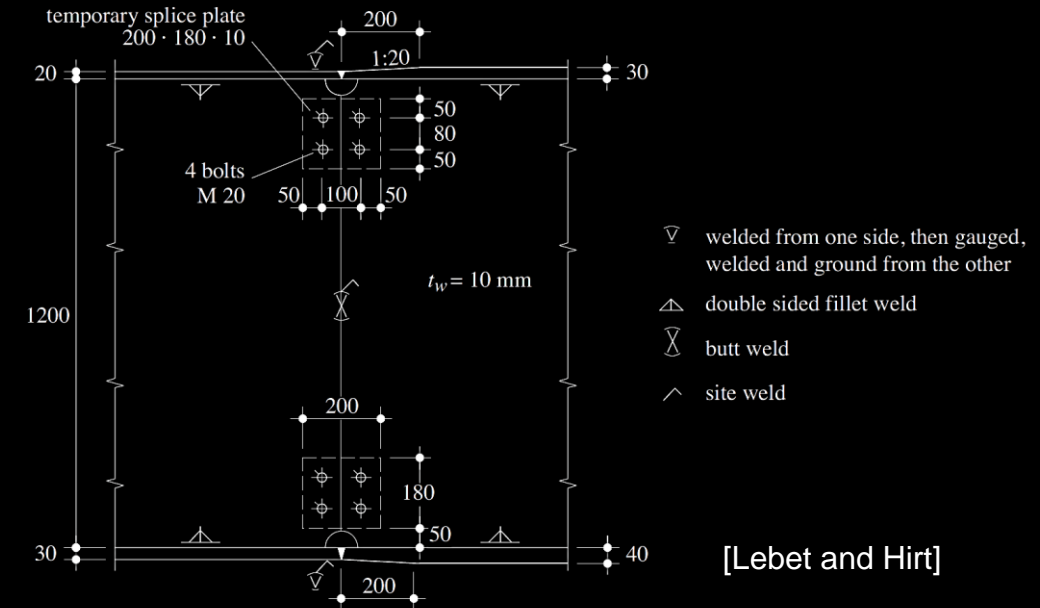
temporary splice plate
$200 \cdot 180 \cdot 10$

200

1:20

20

30

50
80
50

4 bolts
M 20

50 100 50

$t_w = 10$ mm

1200

200

180

50

30

40

200

welded from one side, then gauged, welded and ground from the other

double sided fillet weld

butt weld

site weld

[Lebet and Hirt]